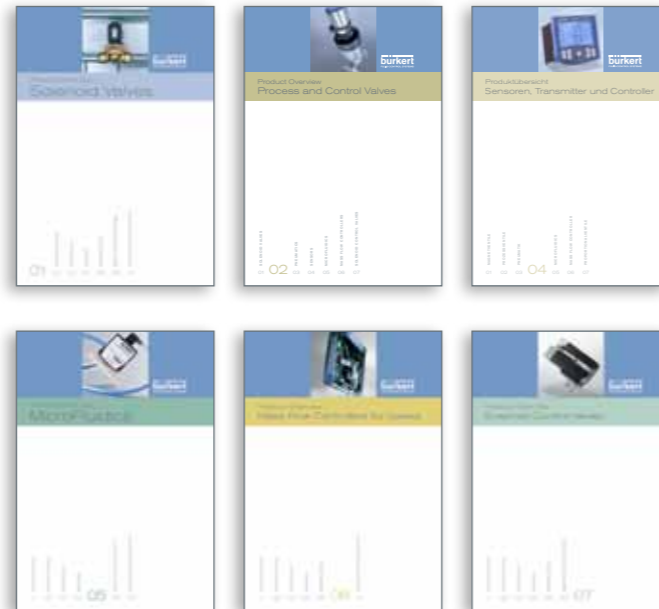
burkert
Product Overview
Solenoid Valves
01

burkert
Product Overview
Process and Control Valves
02

burkert
Produktübersicht
Sensoren, Transmitter und Controller
04

burkert
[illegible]
MicroFluidics
05

burkert
Product Overview
Mass Flow Controllers for Gases
06

burkert
Product Overview
Solenoid Control Valves
07